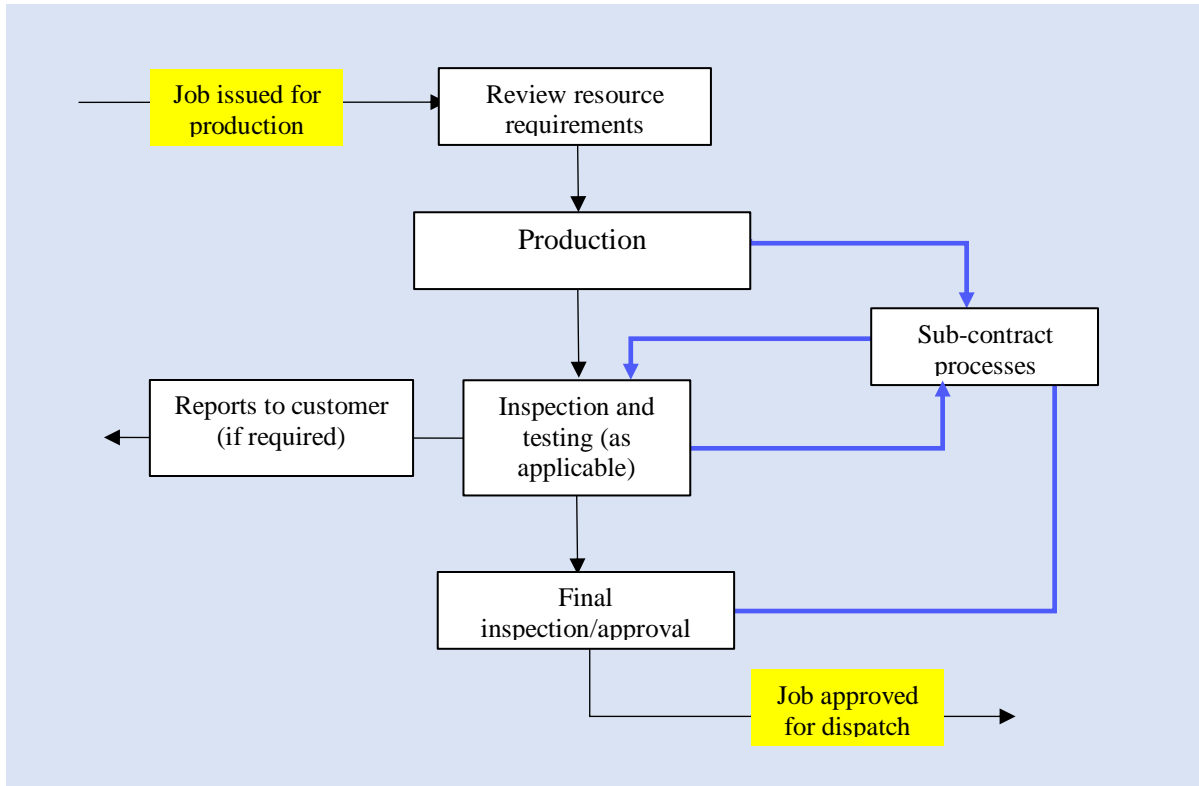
Job issued for production

Review resource requirements

Production

Sub-contract processes

Reports to customer (if required)

Inspection and testing (as applicable)

Final inspection/approval

Job approved for dispatch